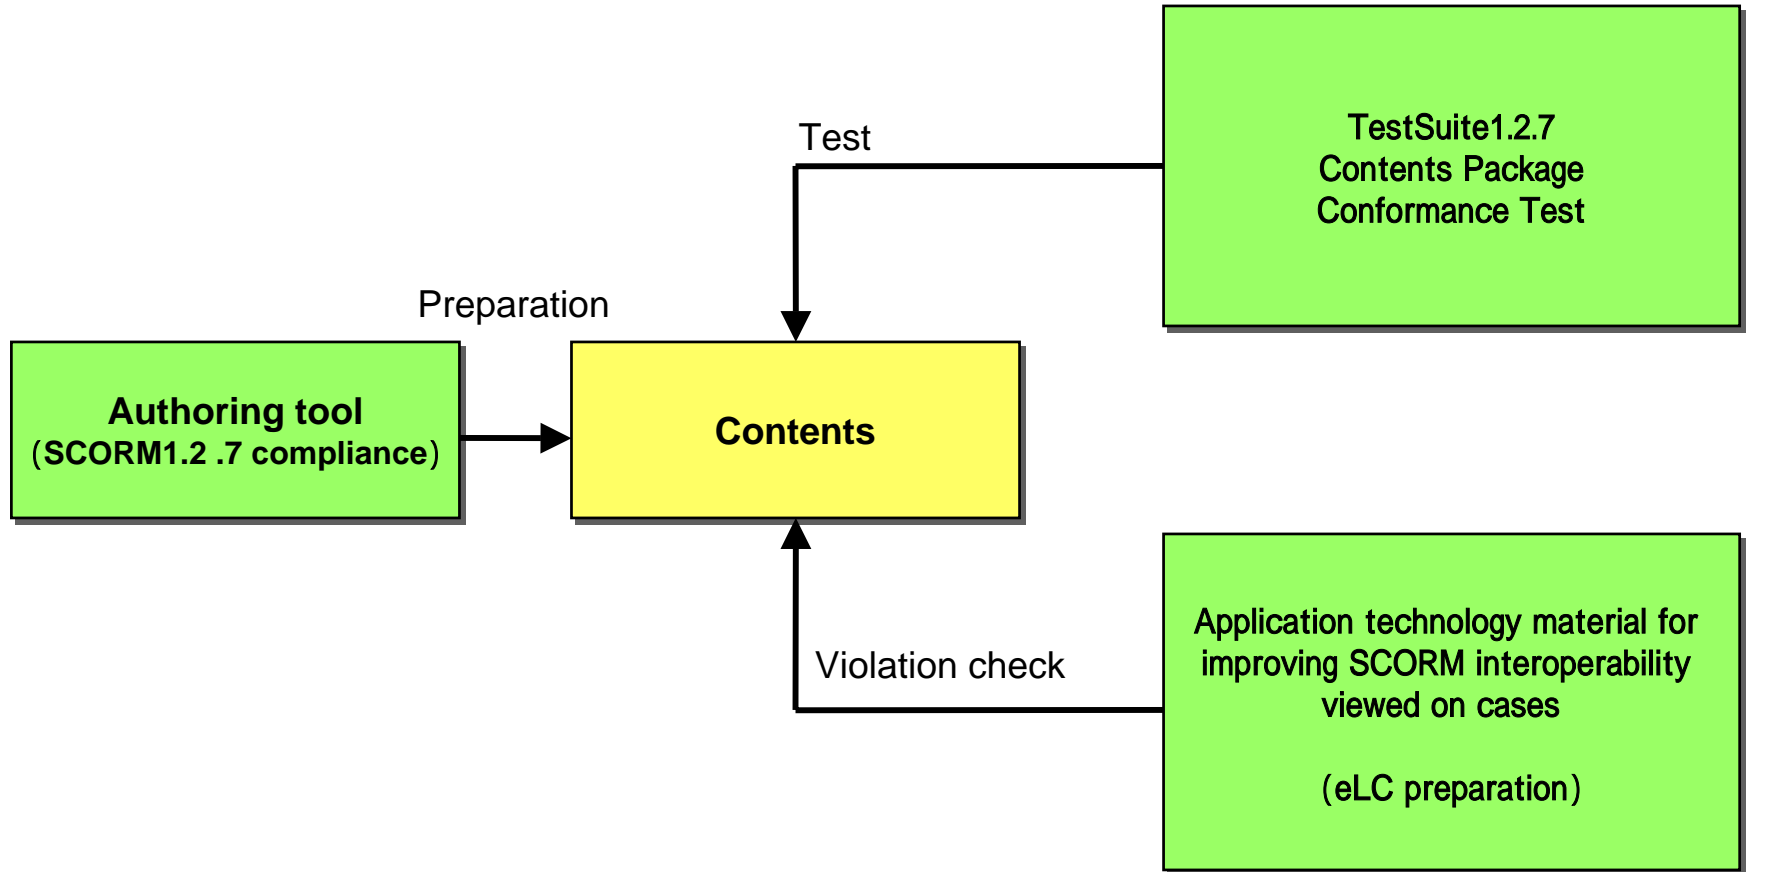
TestSuite1.2.7
Contents Package
Conformance Test

Test

Preparation

Authoring tool
(SCORM1.2 .7 compliance)

Contents

Violation check

Application technology material for improving SCORM interoperability viewed on cases

(eLC preparation)